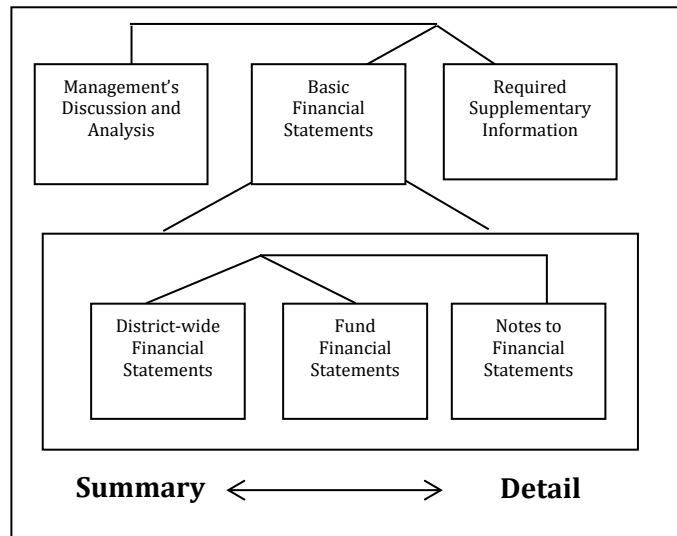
Management's Discussion and Analysis

Basic Financial Statements

Required Supplementary Information

District-wide Financial Statements

Fund Financial Statements

Notes to Financial Statements

Summary $\longleftrightarrow$ Detail